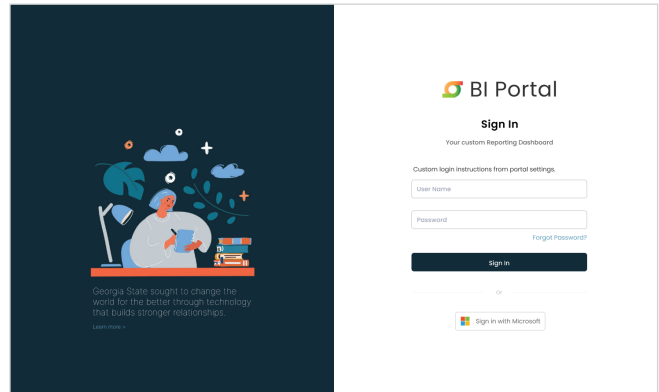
Georgia State sought to change the world for the better through technology that builds stronger relationships.

Learn more »

BI Portal

Sign In

Your custom Reporting Dashboard

Custom login instructions from portal settings.

User Name

Password

Forgot Password?

Sign In

Or

Sign in with Microsoft